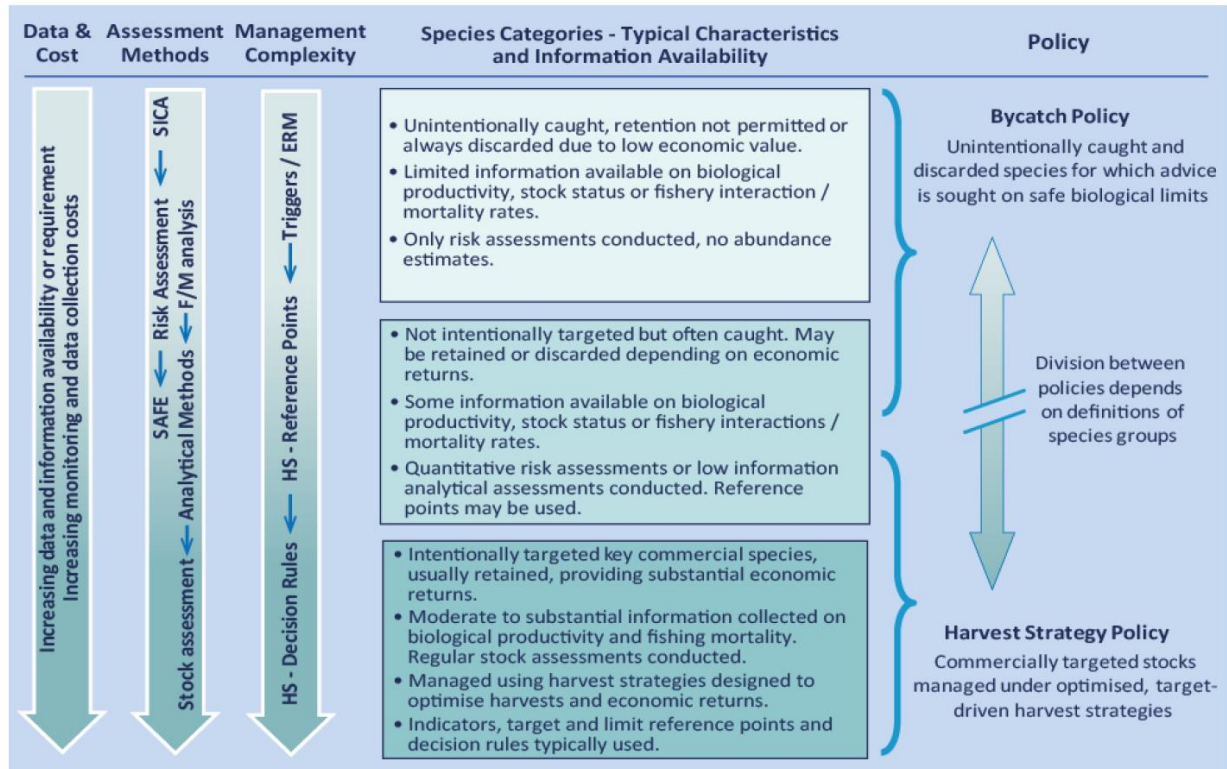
Data & Cost

Assessment Methods

Management Complexity

Species Categories - Typical Characteristics and Information Availability

Policy

Increasing data and information availability or requirement
Increasing monitoring and data collection costs

SICA
Risk Assessment
SAFE
F/M analysis
Analytical Methods
Stock assessment

Triggers / ERM
HS - Reference Points
HS - Decision Rules

• Unintentionally caught, retention not permitted or always discarded due to low economic value.
• Limited information available on biological productivity, stock status or fishery interaction / mortality rates.
• Only risk assessments conducted, no abundance estimates.

• Not intentionally targeted but often caught. May be retained or discarded depending on economic returns.
• Some information available on biological productivity, stock status or fishery interactions / mortality rates.
• Quantitative risk assessments or low information analytical assessments conducted. Reference points may be used.

• Intentionally targeted key commercial species, usually retained, providing substantial economic returns.
• Moderate to substantial information collected on biological productivity and fishing mortality. Regular stock assessments conducted.
• Managed using harvest strategies designed to optimise harvests and economic returns.
• Indicators, target and limit reference points and decision rules typically used.

Bycatch Policy
Unintentionally caught and discarded species for which advice is sought on safe biological limits

Division between policies depends on definitions of species groups

Harvest Strategy Policy
Commercially targeted stocks managed under optimised, target-driven harvest strategies